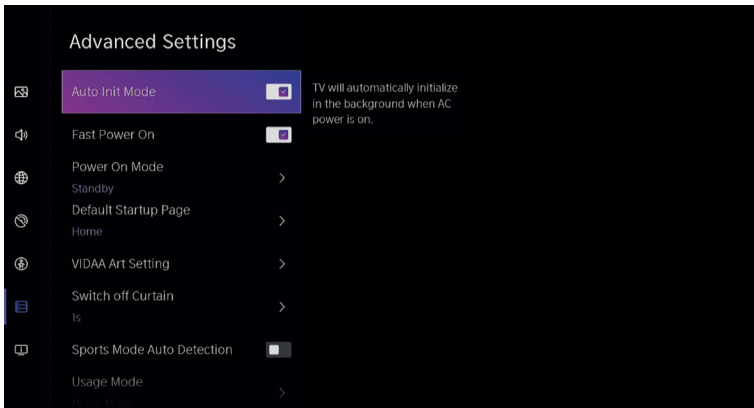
Advanced Settings

Auto Init Mode

TV will automatically initialize in the background when AC power is on.

Fast Power On

Power On Mode
Standby

Default Startup Page
Home

VIDAA Art Setting

Switch off Curtain
1s

Sports Mode Auto Detection

Usage Mode
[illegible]